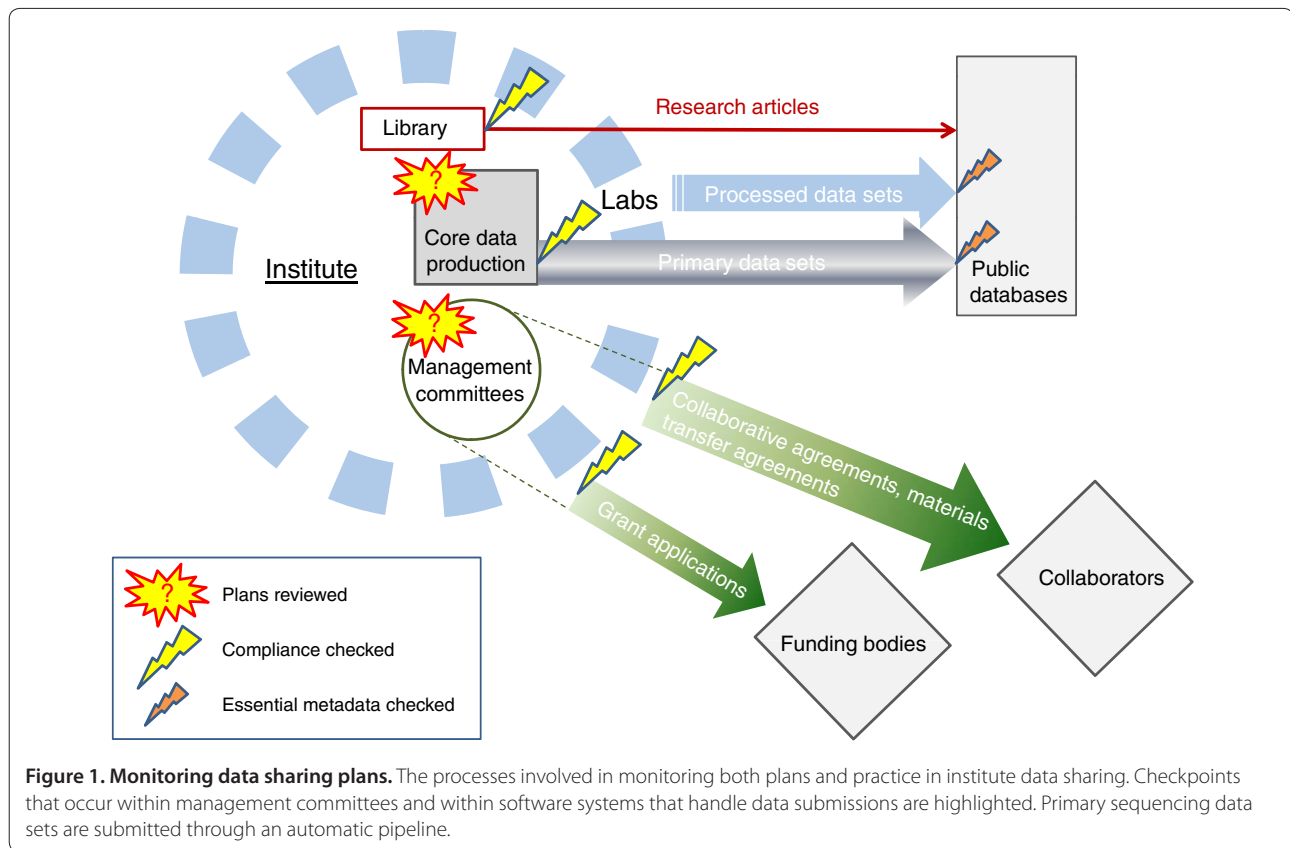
Library

Research articles

?

Labs

Processed data sets

Core data production

Primary data sets

Public databases

Institute

?

Management committees

Collaborative agreements, materials transfer agreements

Grant applications

Collaborators

Funding bodies

?

Plans reviewed

Compliance checked

Essential metadata checked

**Figure 1. Monitoring data sharing plans.** The processes involved in monitoring both plans and practice in institute data sharing. Checkpoints that occur within management committees and within software systems that handle data submissions are highlighted. Primary sequencing data sets are submitted through an automatic pipeline.